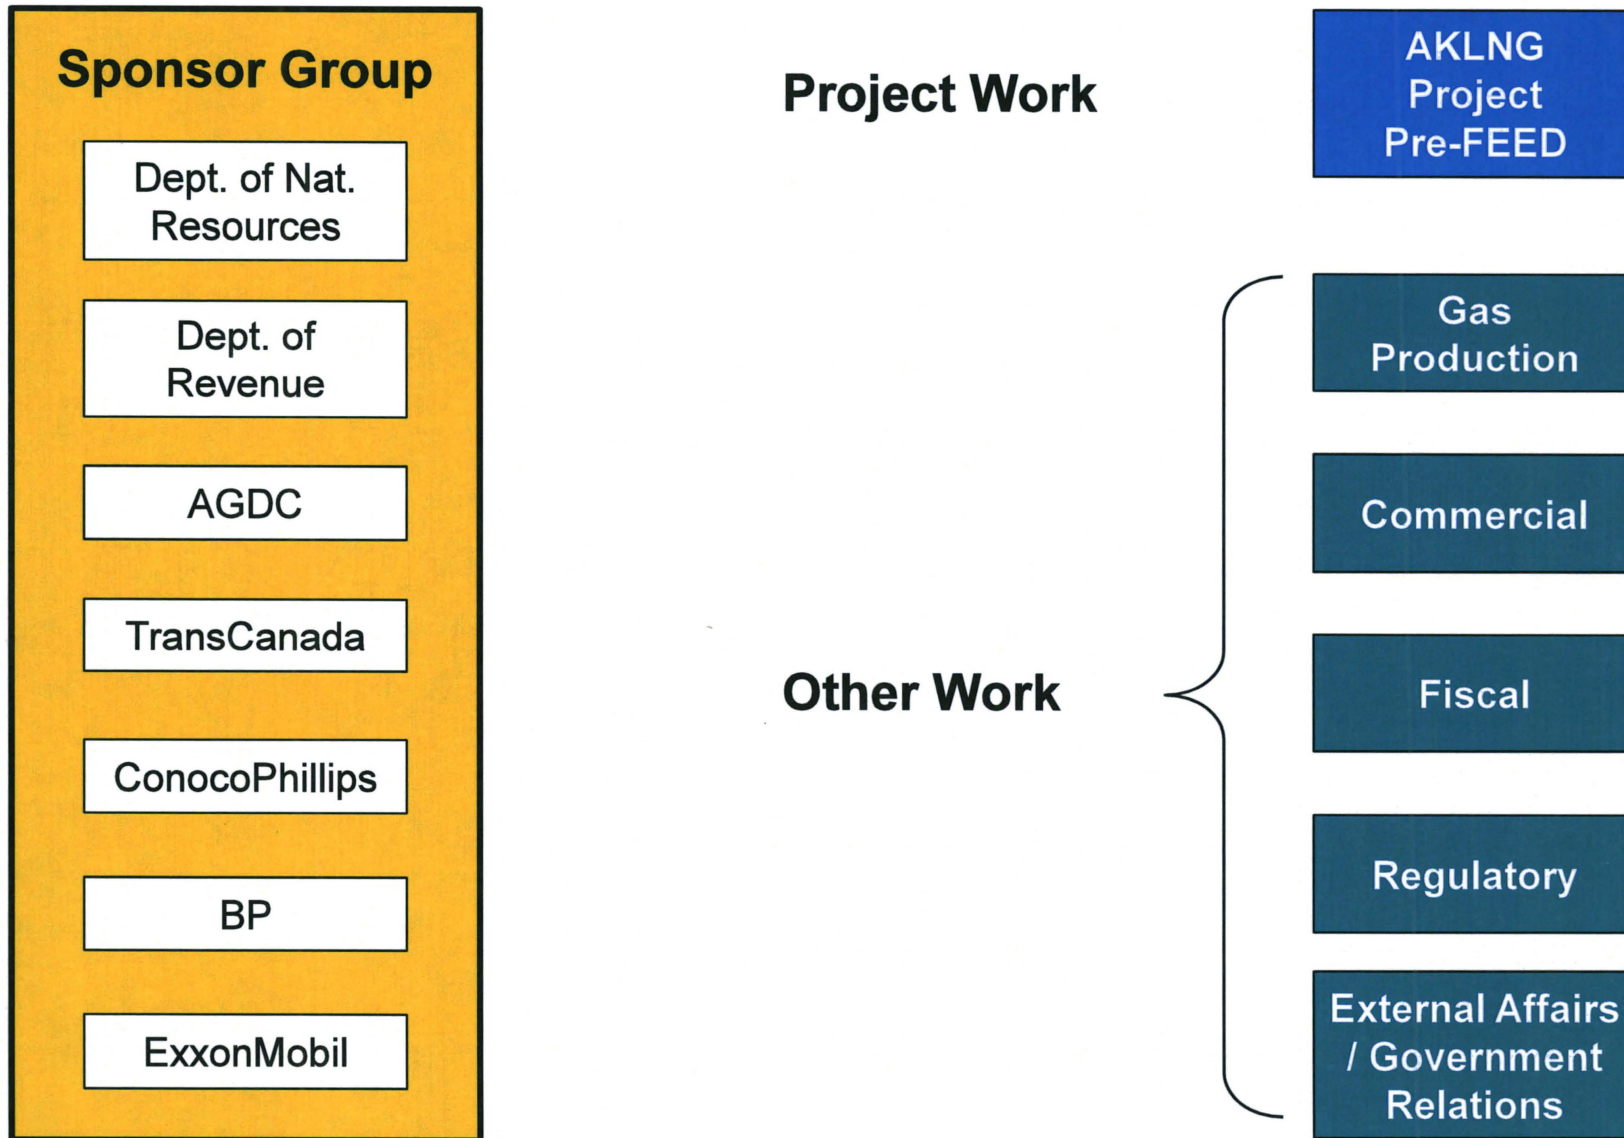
Sponsor Group

Dept. of Nat. Resources

Dept. of Revenue

AGDC

TransCanada

ConocoPhillips

BP

ExxonMobil

Project Work

AKLNG Project Pre-FEED

Other Work

Gas Production

Commercial

Fiscal

Regulatory

External Affairs / Government Relations